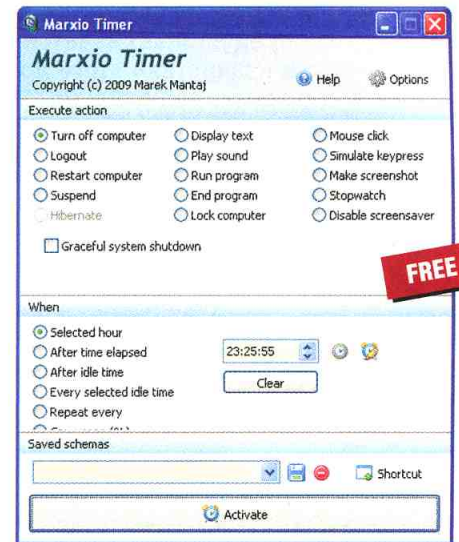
Marxio Timer

Marxio Timer
Copyright (c) 2009 Marek Mantaj

Help Options

Execute action

Turn off computer
Logout
Restart computer
Suspend
Hibernate

Display text
Play sound
Run program
End program
Lock computer

Mouse click
Simulate keypress
Make screenshot
Stopwatch
Disable screensaver

Graceful system shutdown

FREE

When

Selected hour
After time elapsed
After idle time
Every selected idle time
Repeat every
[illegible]

23:25:55

Clear

Saved schemas

Shortcut

Activate